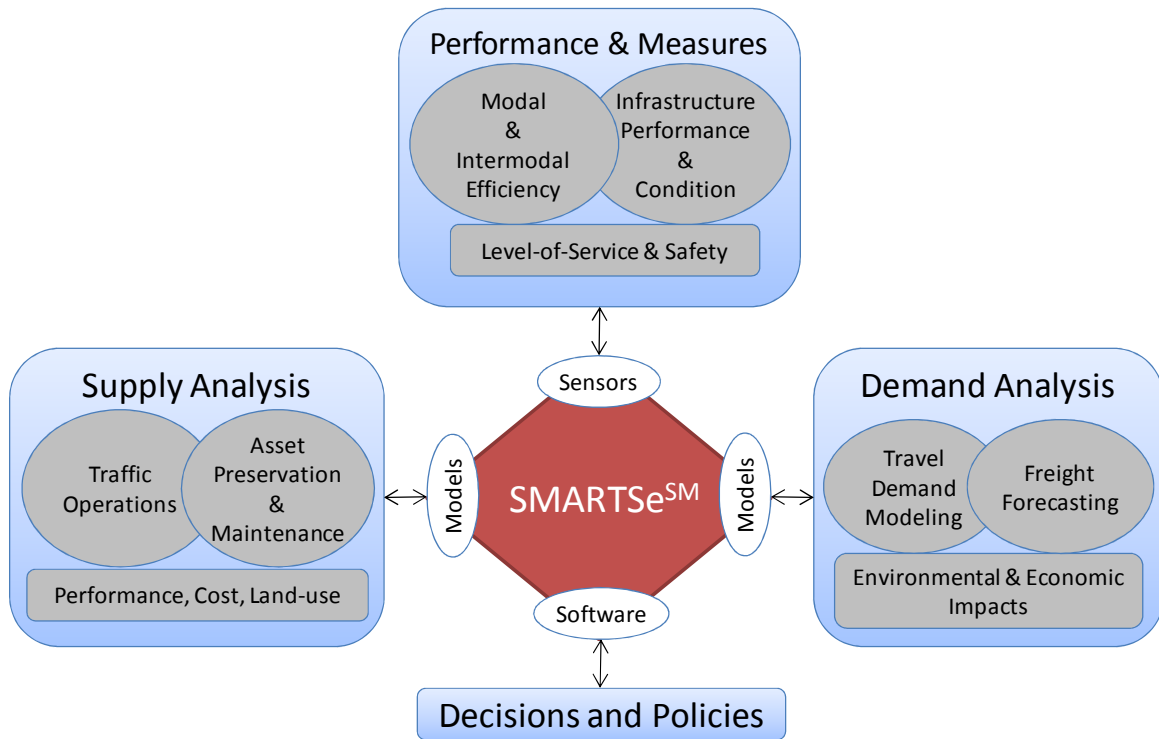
Performance & Measures

Modal & Intermodal Efficiency

Infrastructure Performance & Condition

Level-of-Service & Safety

Sensors

Supply Analysis

Traffic Operations

Asset Preservation & Maintenance

Performance, Cost, Land-use

Models

SMARTSe$^{SM}$

Models

Demand Analysis

Travel Demand Modeling

Freight Forecasting

Environmental & Economic Impacts

Software

Decisions and Policies